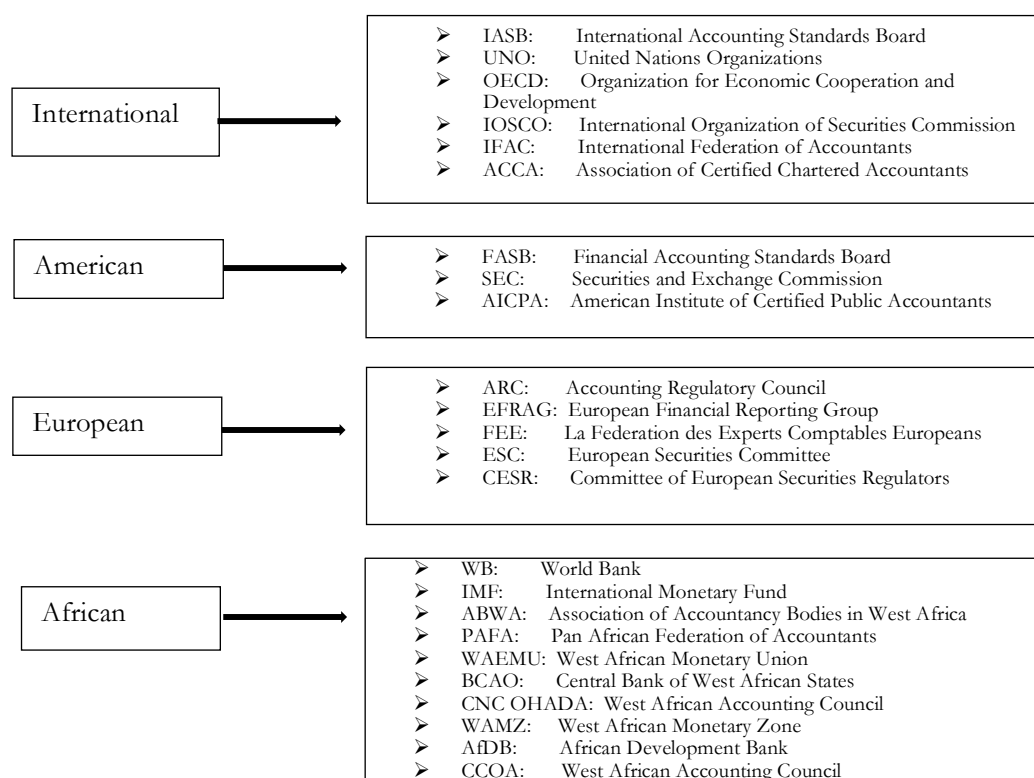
International

- IASB: International Accounting Standards Board
- UNO: United Nations Organizations
- OECD: Organization for Economic Cooperation and Development
- IOSCO: International Organization of Securities Commission
- IFAC: International Federation of Accountants
- ACCA: Association of Certified Chartered Accountants

American

- FASB: Financial Accounting Standards Board
- SEC: Securities and Exchange Commission
- AICPA: American Institute of Certified Public Accountants

European

- ARC: Accounting Regulatory Council
- EFRAG: European Financial Reporting Group
- FEE: La Federation des Experts Comptables Europeans
- ESC: European Securities Committee
- CESR: Committee of European Securities Regulators

African

- WB: World Bank
- IMF: International Monetary Fund
- ABWA: Association of Accountancy Bodies in West Africa
- PAFA: Pan African Federation of Accountants
- WAEMU: West African Monetary Union
- BCAO: Central Bank of West African States
- CNC OHADA: West African Accounting Council
- WAMZ: West African Monetary Zone
- AfDB: African Development Bank
- CCOA: West African Accounting Council